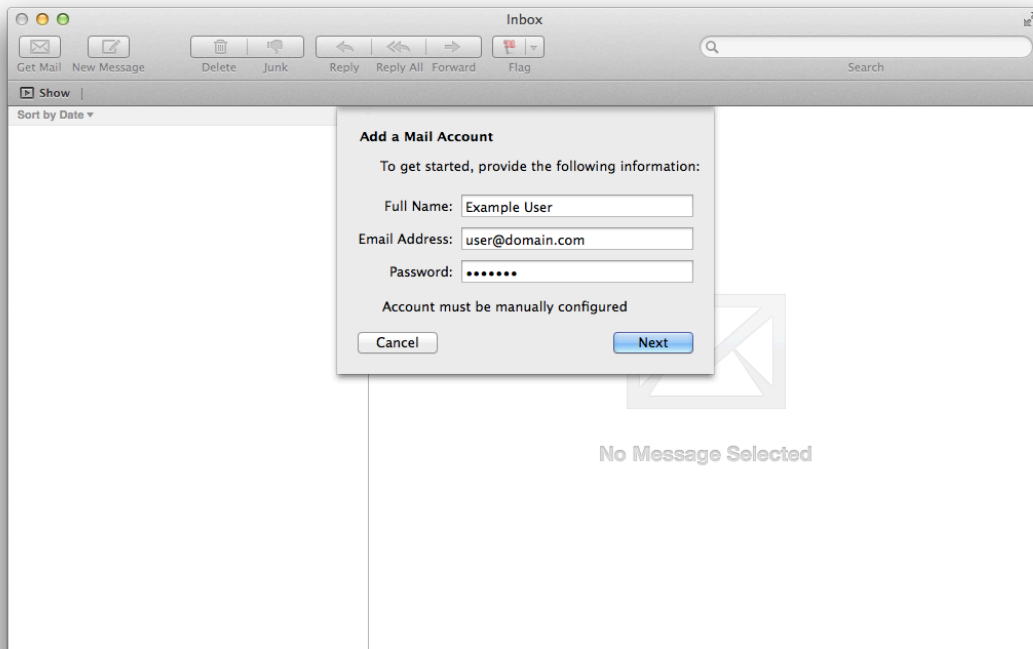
Inbox

Get Mail New Message Delete Junk Reply Reply All Forward Flag Search

Show

Sort by Date

Add a Mail Account

To get started, provide the following information:

Full Name: Example User

Email Address: user@domain.com

Password: •••••••

Account must be manually configured

Cancel

Next

No Message Selected